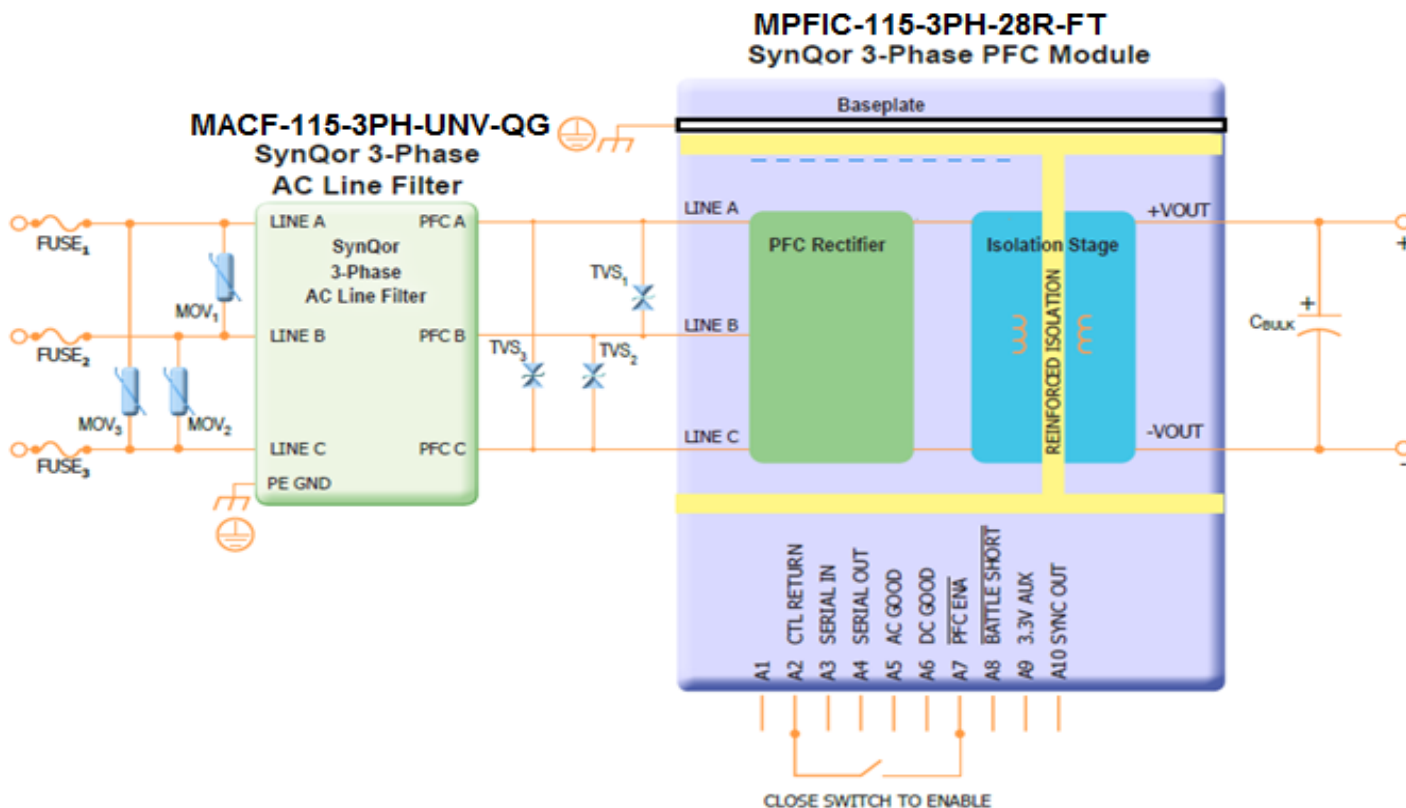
MPFIC-115-3PH-28R-FT
SynQor 3-Phase PFC Module

Baseplate

MACF-115-3PH-UNV-QG
SynQor 3-Phase
AC Line Filter

$FUSE_1$
$FUSE_2$
$FUSE_3$
$MOV_1$
$MOV_3$
$MOV_2$

LINE A
PFC A
SynQor
3-Phase
AC Line Filter
LINE B
PFC B
LINE C
PFC C
PE GND

$TVS_1$
$TVS_3$
$TVS_2$

LINE A
LINE B
LINE C
PFC Rectifier
Isolation Stage
REINFORCED ISOLATION
+VOUT
-VOUT
$C_{BULK}$
+
+
-

A1
A2 CTL RETURN
A3 SERIAL IN
A4 SERIAL OUT
A5 AC GOOD
A6 DC GOOD
A7 $\overline{\text{PFC ENA}}$
A8 $\overline{\text{BATTLE SHORT}}$
A9 3.3V AUX
A10 SYNC OUT

CLOSE SWITCH TO ENABLE